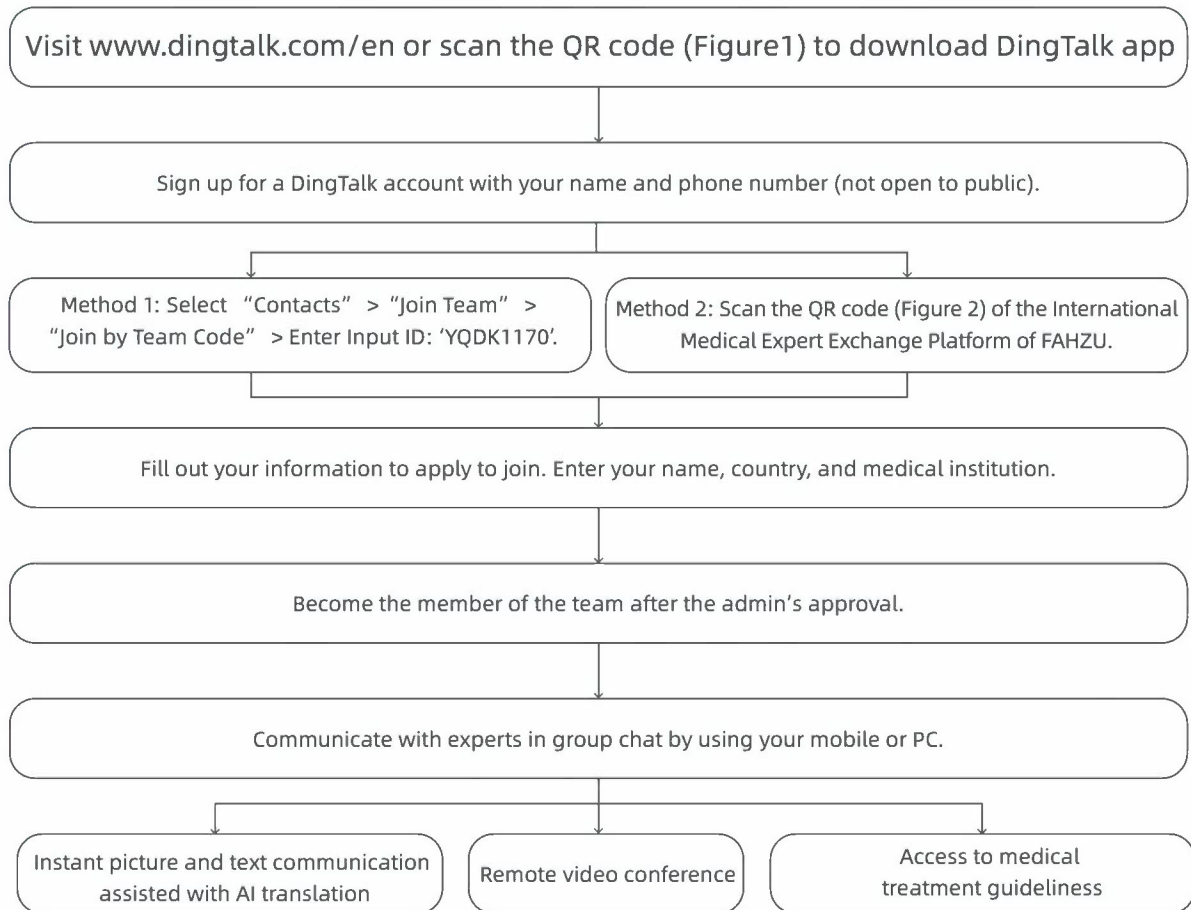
Visit www.dingtalk.com/en or scan the QR code (Figure1) to download DingTalk app

Sign up for a DingTalk account with your name and phone number (not open to public).

Method 1: Select "Contacts" > "Join Team" > "Join by Team Code" > Enter Input ID: 'YQDK1170'.

Method 2: Scan the QR code (Figure 2) of the International Medical Expert Exchange Platform of FAHZU.

Fill out your information to apply to join. Enter your name, country, and medical institution.

Become the member of the team after the admin's approval.

Communicate with experts in group chat by using your mobile or PC.

Instant picture and text communication assisted with AI translation

Remote video conference

Access to medical treatment guideliness